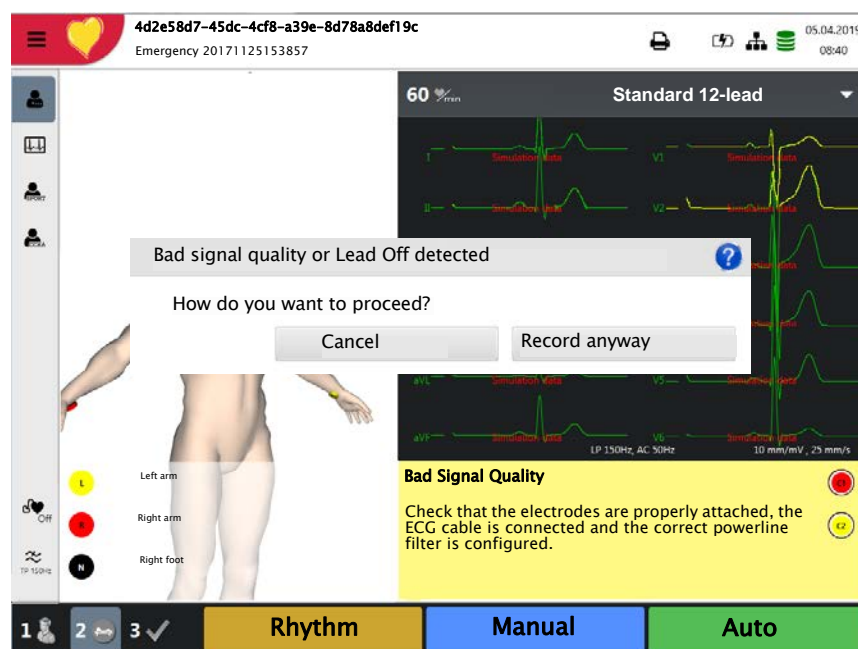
4d2e58d7-45dc-4cf8-a39e-8d78a8def19c
Emergency 20171125153857

05.04.2019
08:40

60 ♥/min

Standard 12-lead

I Simulation data
II Simulation data
V1 Simulation data
V2 Simulation data
aVL Simulation data
V5 Simulation data
aVF Simulation data
V6 Simulation data

LP 150Hz, AC 50Hz
10 mm/mV , 25 mm/s

Bad signal quality or Lead Off detected

How do you want to proceed?

Cancel

Record anyway

L Left arm
R Right arm
N Right foot

Off
TP 150Hz

Bad Signal Quality

Check that the electrodes are properly attached, the ECG cable is connected and the correct powerline filter is configured.

C1
C2

1
2
3

Rhythm

Manual

Auto